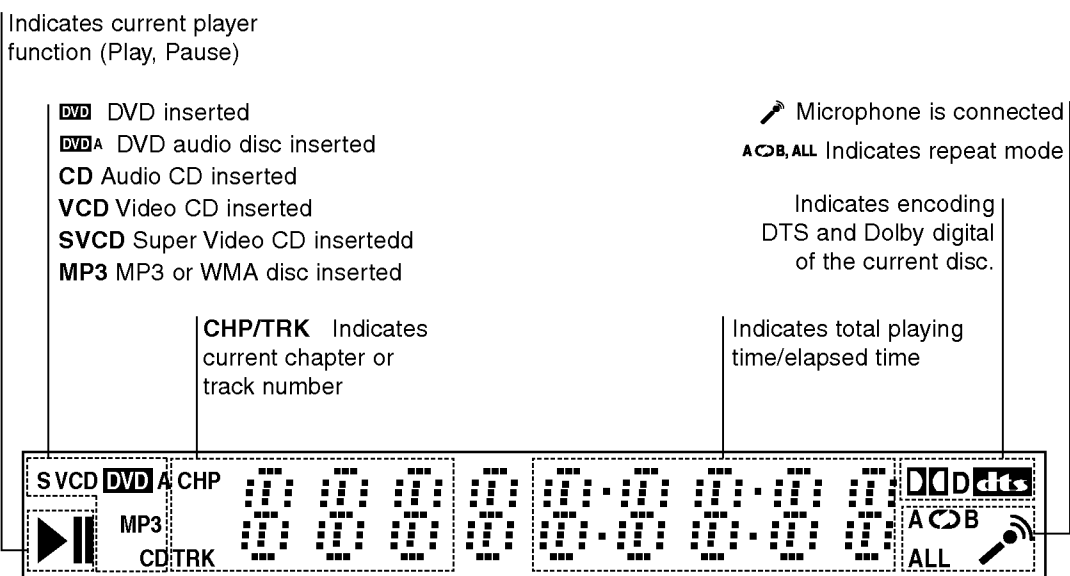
Indicates current player function (Play, Pause)

DVD DVD inserted
DVD A DVD audio disc inserted
CD Audio CD inserted
VCD Video CD inserted
SVCD Super Video CD insertedd
MP3 MP3 or WMA disc inserted

Microphone is connected
A⟲B, ALL Indicates repeat mode

Indicates encoding DTS and Dolby digital of the current disc.

CHP/TRK Indicates current chapter or track number

Indicates total playing time/elapsed time

S VCD DVD A CHP
MP3
CD TRK
D dts
A⟲B
ALL